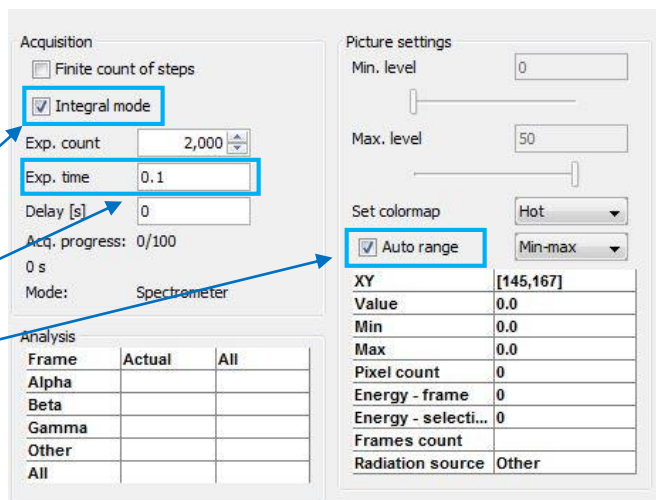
Acquisition

Finite count of steps

Integral mode

Exp. count 2,000

Exp. time 0.1

Delay [s] 0

Acq. progress: 0/100

0 s

Mode: Spectrometer

Analysis

| Frame | Actual | All |
|---|---|---|
| Alpha | | |
| Beta | | |
| Gamma | | |
| Other | | |
| All | | |

Picture settings

Min. level 0

Max. level 50

Set colormap Hot

Auto range Min-max

| XY | [145,167] |
|---|---|
| Value | 0.0 |
| Min | 0.0 |
| Max | 0.0 |
| Pixel count | 0 |
| Energy - frame | 0 |
| Energy - selecti... | 0 |
| Frames count | |
| Radiation source | Other |